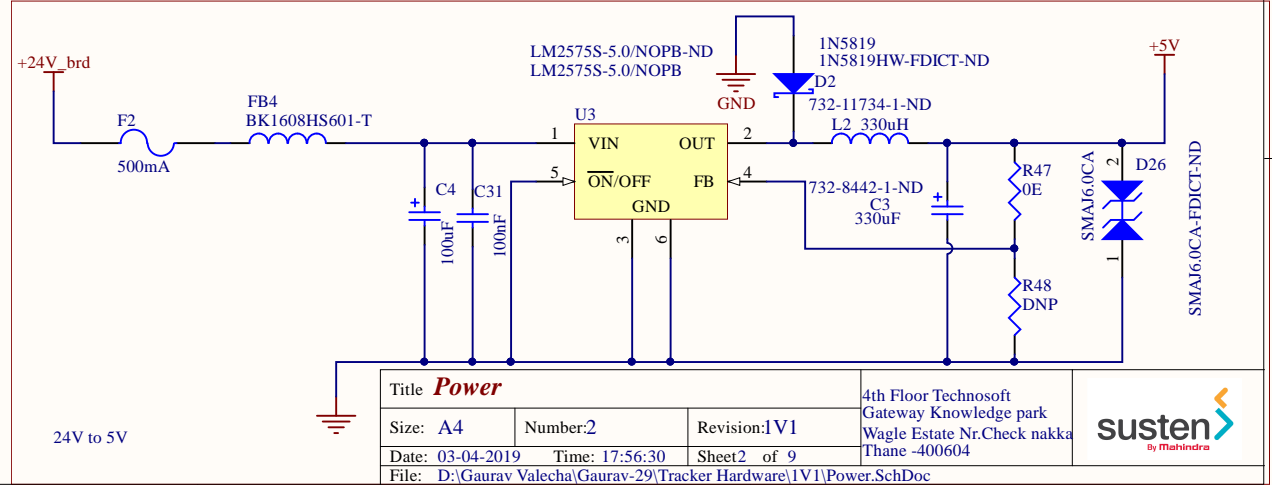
+24V_brd

F2

500mA

FB4
BK1608HS601-T

C4

100uF

C31

100nF

LM2575S-5.0/NOPB-ND
LM2575S-5.0/NOPB

U3

1

VIN

5

$\overline{ON}$/OFF

GND

3

6

OUT

2

FB

4

GND

1N5819
1N5819HW-FDICT-ND

D2

732-11734-1-ND

L2 330uH

732-8442-1-ND

C3
330uF

R47
0E

R48
DNP

+5V

SMAJ6.0CA

2

D26

1

SMAJ6.0CA-FDICT-ND

24V to 5V

| Title | Power | | |
|---|---|---|---|
| Size: A4 | Number:2 | Revision:1V1 | |
| Date: 03-04-2019 | Time: 17:56:30 | Sheet2 of 9 | |
| File: D:\Gaurav Valecha\Gaurav-29\Tracker Hardware\1V1\Power.SchDoc | | | |

4th Floor Technosoft
Gateway Knowledge park
Wagle Estate Nr.Check nakka
Thane -400604

susten
By Mahindra